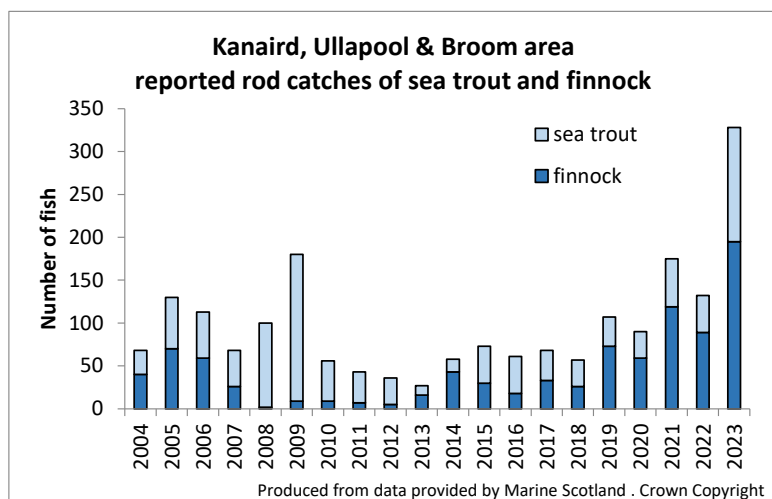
Kanaird, Ullapool & Broom area
reported rod catches of sea trout and finnock

Number of fish

350
300
250
200
150
100
50
0

sea trout
finnock

2004
2005
2006
2007
2008
2009
2010
2011
2012
2013
2014
2015
2016
2017
2018
2019
2020
2021
2022
2023

Produced from data provided by Marine Scotland . Crown Copyright